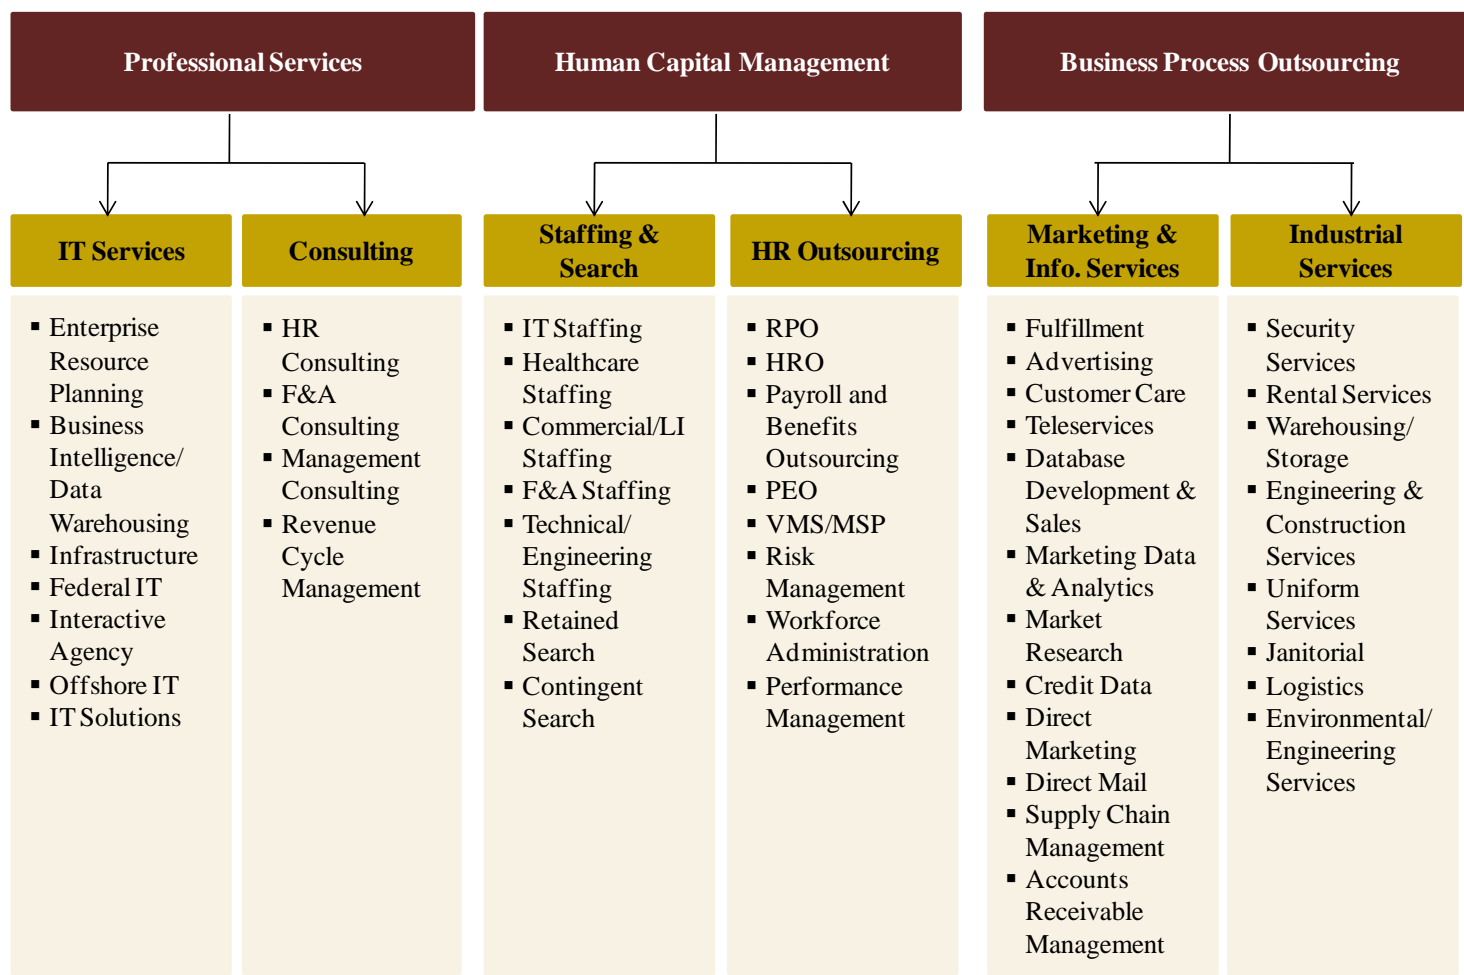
Professional Services

Human Capital Management

Business Process Outsourcing

IT Services

Consulting

Staffing & Search

HR Outsourcing

Marketing & Info. Services

Industrial Services

- Enterprise Resource Planning
- Business Intelligence/ Data Warehousing
- Infrastructure
- Federal IT
- Interactive Agency
- Offshore IT
- IT Solutions

- HR Consulting
- F&A Consulting
- Management Consulting
- Revenue Cycle Management

- IT Staffing
- Healthcare Staffing
- Commercial/LI Staffing
- F&A Staffing
- Technical/ Engineering Staffing
- Retained Search
- Contingent Search

- RPO
- HRO
- Payroll and Benefits Outsourcing
- PEO
- VMS/MSP
- Risk Management
- Workforce Administration
- Performance Management

- Fulfillment
- Advertising
- Customer Care
- Teleservices
- Database Development & Sales
- Marketing Data & Analytics
- Market Research
- Credit Data
- Direct Marketing
- Direct Mail
- Supply Chain Management
- Accounts Receivable Management

- Security Services
- Rental Services
- Warehousing/ Storage
- Engineering & Construction Services
- Uniform Services
- Janitorial
- Logistics
- Environmental/ Engineering Services